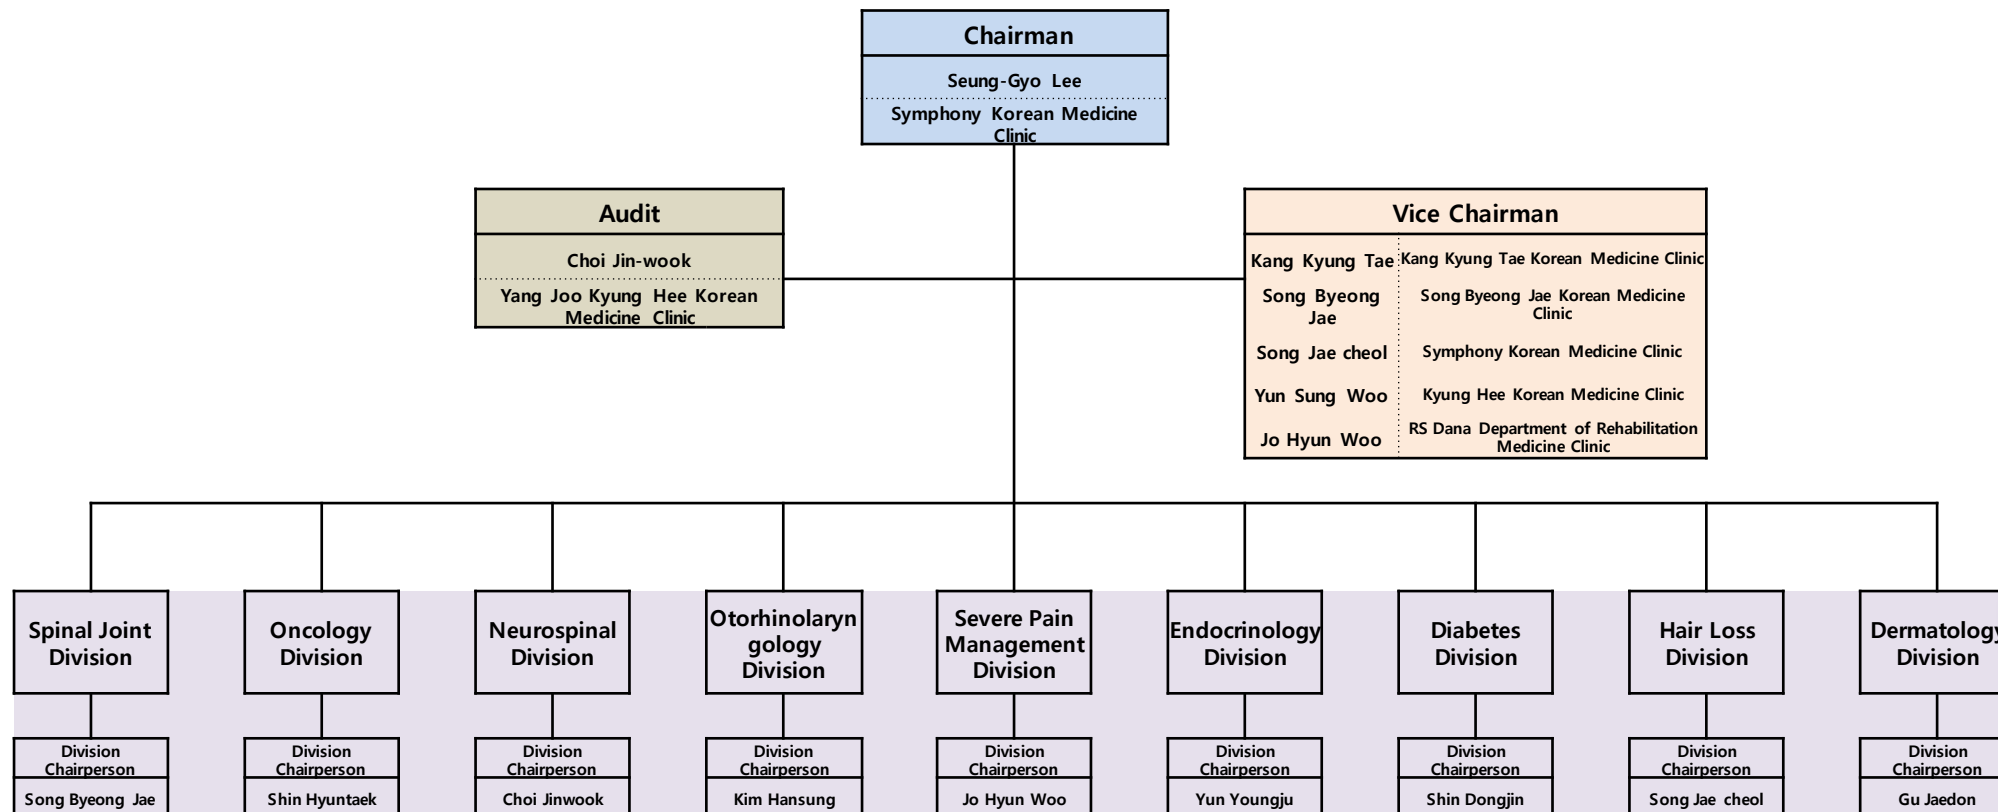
Chairman
Seung-Gyo Lee
Symphony Korean Medicine Clinic

Audit
Choi Jin-wook
Yang Joo Kyung Hee Korean Medicine Clinic

Vice Chairman
Kang Kyung Tae Kang Kyung Tae Korean Medicine Clinic
Song Byeong Jae Song Byeong Jae Korean Medicine Clinic
Song Jae cheol Symphony Korean Medicine Clinic
Yun Sung Woo Kyung Hee Korean Medicine Clinic
Jo Hyun Woo RS Dana Department of Rehabilitation Medicine Clinic

Spinal Joint Division
Division Chairperson
Song Byeong Jae

Oncology Division
Division Chairperson
Shin Hyuntaek

Neurospinal Division
Division Chairperson
Choi Jinwook

Otorhinolaryngology Division
Division Chairperson
Kim Hansung

Severe Pain Management Division
Division Chairperson
Jo Hyun Woo

Endocrinology Division
Division Chairperson
Yun Youngju

Diabetes Division
Division Chairperson
Shin Dongjin

Hair Loss Division
Division Chairperson
Song Jae cheol

Dermatology Division
Division Chairperson
Gu Jaedon